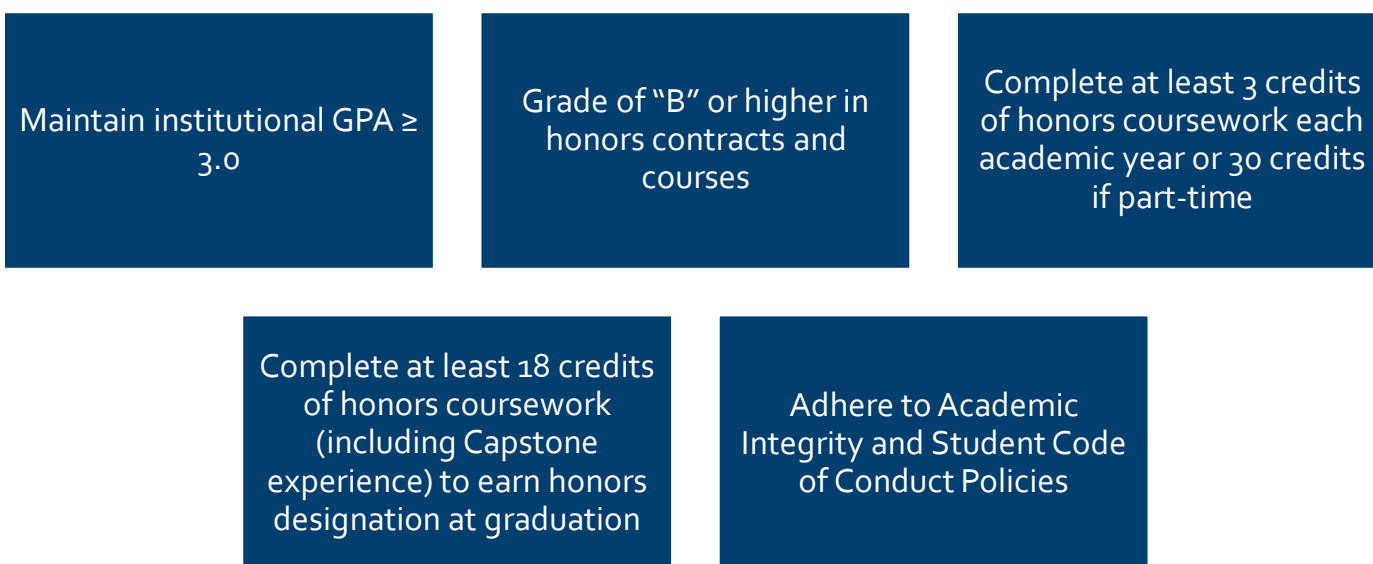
Maintain institutional GPA ≥ 3.0

Grade of "B" or higher in honors contracts and courses

Complete at least 3 credits of honors coursework each academic year or 30 credits if part-time

Complete at least 18 credits of honors coursework (including Capstone experience) to earn honors designation at graduation

Adhere to Academic Integrity and Student Code of Conduct Policies